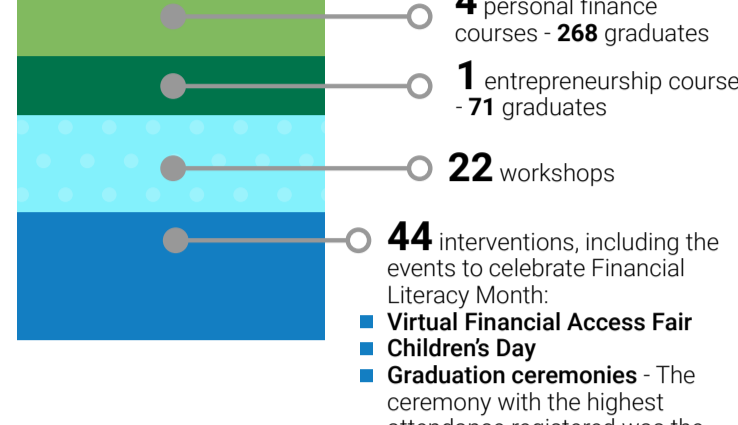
4 personal finance courses - 268 graduates

1 entrepreneurship course - 71 graduates

22 workshops

44 interventions, including the events to celebrate Financial Literacy Month:

- Virtual Financial Access Fair
- Children's Day
- Graduation ceremonies - The ceremony with the highest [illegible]